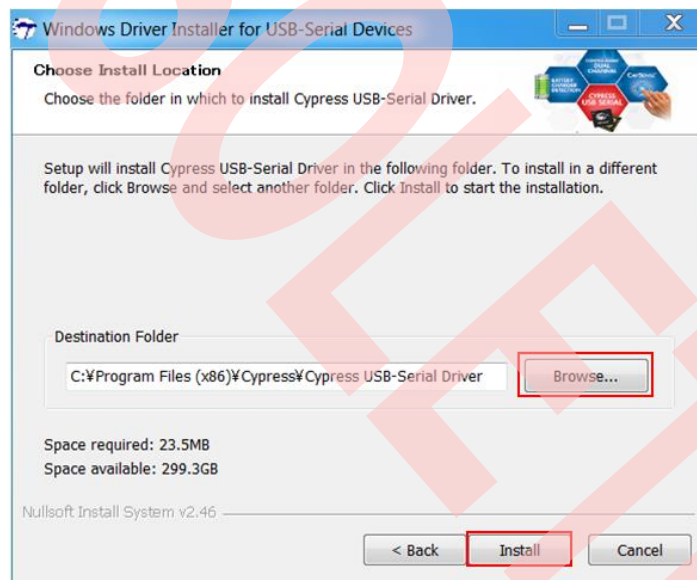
Windows Driver Installer for USB-Serial Devices

Choose Install Location

Choose the folder in which to install Cypress USB-Serial Driver.

CYPRESS USB SERIAL

Setup will install Cypress USB-Serial Driver in the following folder. To install in a different folder, click Browse and select another folder. Click Install to start the installation.

Destination Folder

C:¥Program Files (x86)¥Cypress¥Cypress USB-Serial Driver

Browse...

Space required: 23.5MB

Space available: 299.3GB

Nullsoft Install System v2.46

< Back

Install

Cancel